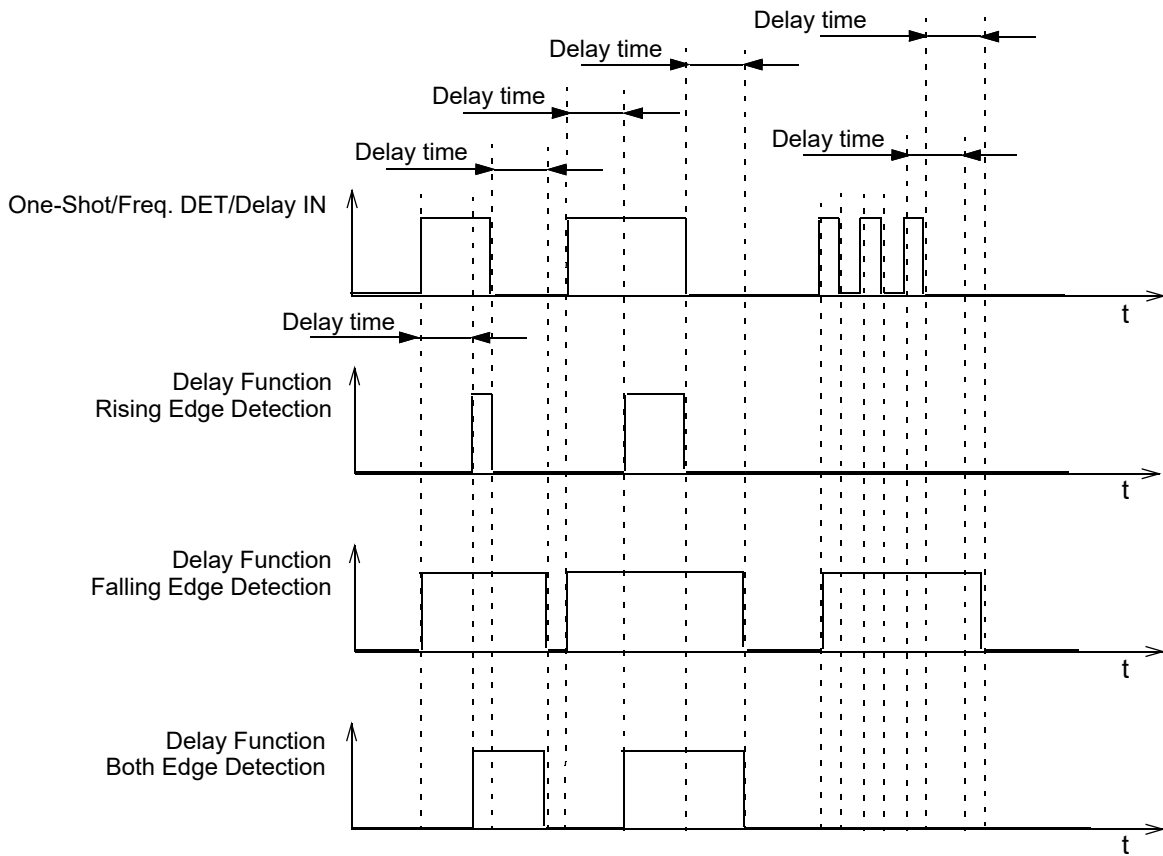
Delay time

Delay time

Delay time

Delay time

Delay time

One-Shot/Freq. DET/Delay IN

t

Delay time

Delay Function
Rising Edge Detection

t

Delay Function
Falling Edge Detection

t

Delay Function
Both Edge Detection

t